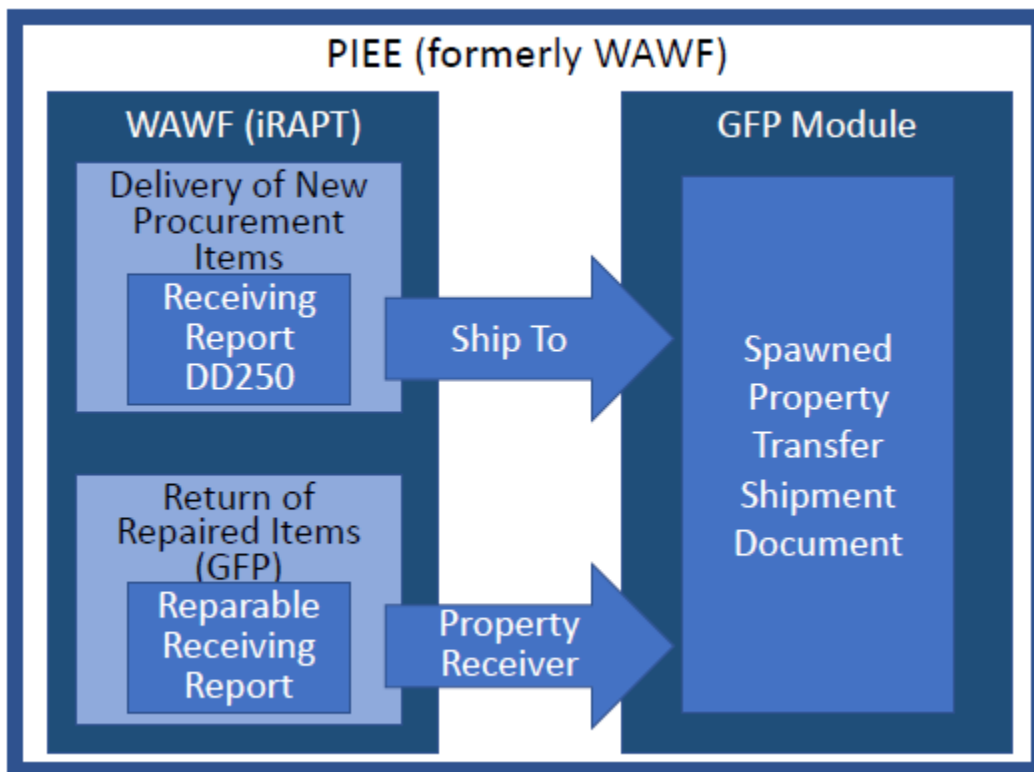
PIEE (formerly WAWF)

WAWF (iRAPT)

Delivery of New Procurement Items

Receiving Report DD250

Return of Repaired Items (GFP)

Reparable Receiving Report

Ship To

Property Receiver

GFP Module

Spawned Property Transfer Shipment Document